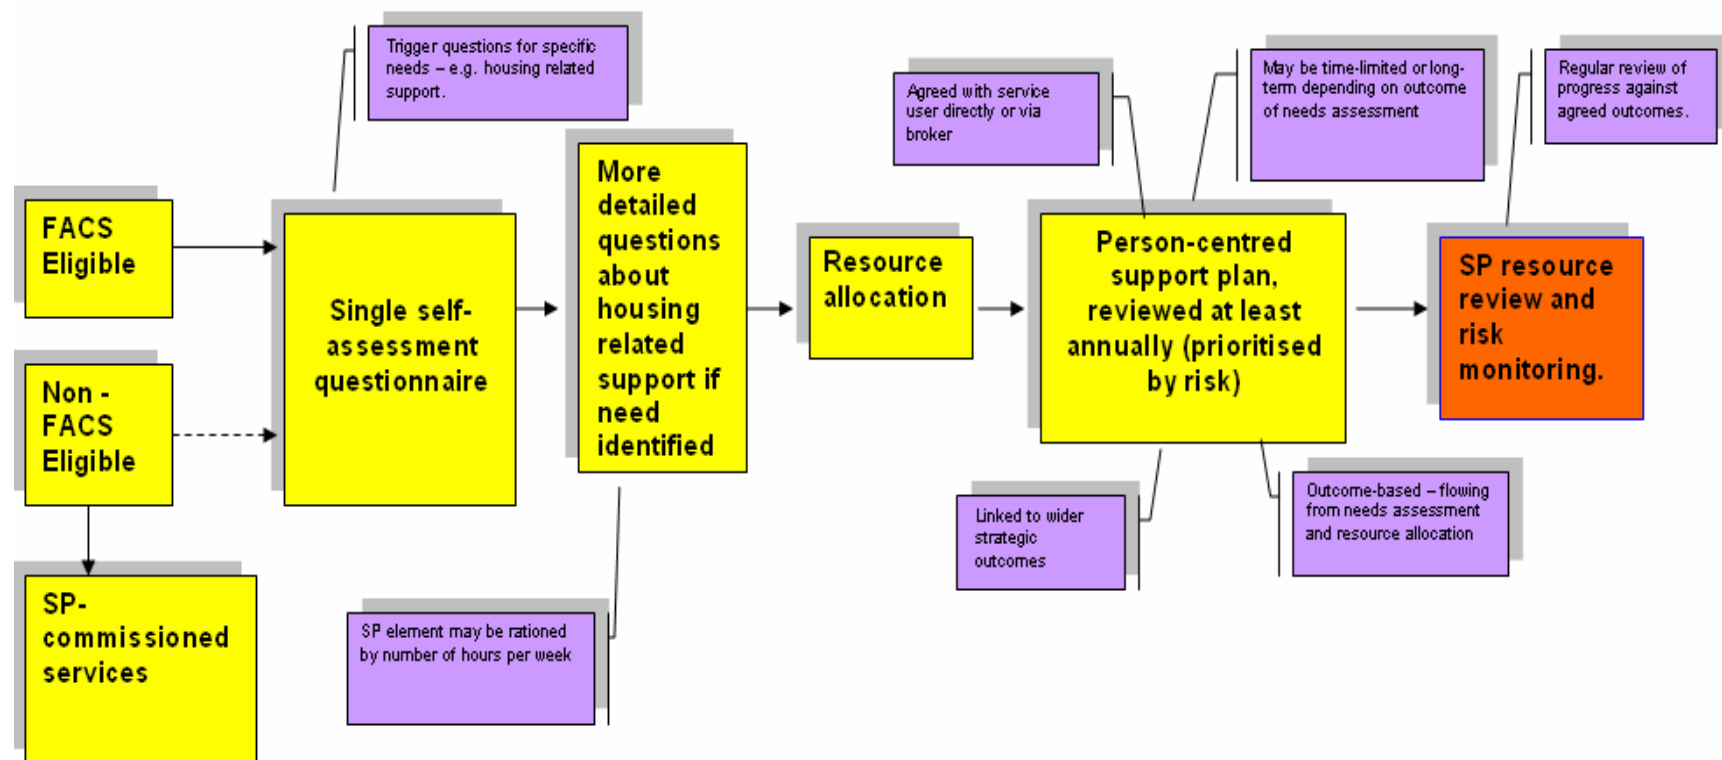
Trigger questions for specific needs – e.g. housing related support.

FACS Eligible

Non - FACS Eligible

SP-commissioned services

Single self-assessment questionnaire

More detailed questions about housing related support if need identified

SP element may be rationed by number of hours per week

Resource allocation

Agreed with service user directly or via broker

Person-centred support plan, reviewed at least annually (prioritised by risk)

May be time-limited or long-term depending on outcome of needs assessment

Linked to wider strategic outcomes

Outcome-based – flowing from needs assessment and resource allocation

Regular review of progress against agreed outcomes.

SP resource review and risk monitoring.